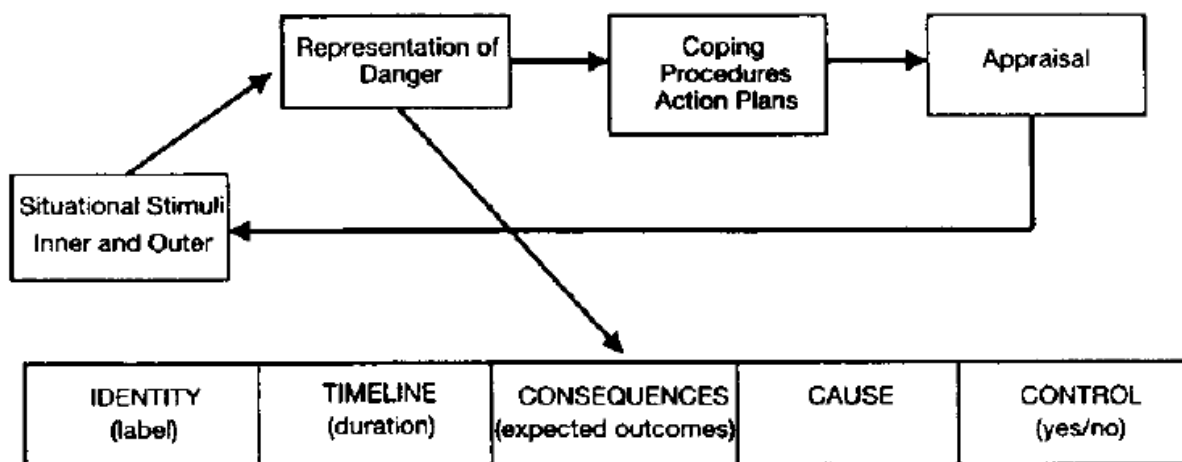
Representation of Danger

Coping Procedures Action Plans

Appraisal

Situational Stimuli Inner and Outer

| IDENTITY (label) | TIMELINE (duration) | CONSEQUENCES (expected outcomes) | CAUSE | CONTROL (yes/no) |
|---|---|---|---|---|